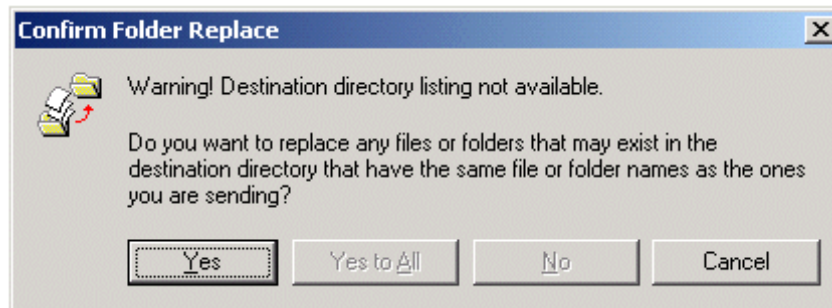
Confirm Folder Replace

Warning! Destination directory listing not available.

Do you want to replace any files or folders that may exist in the destination directory that have the same file or folder names as the ones you are sending?

Yes

Yes to All

No

Cancel